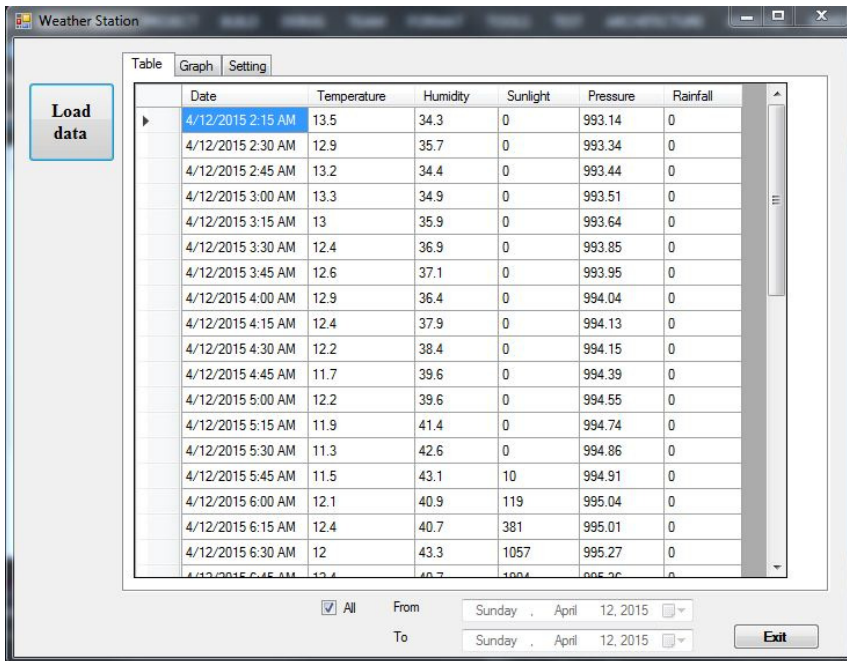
Weather Station

Load data

Table | Graph | Setting

| Date | Temperature | Humidity | Sunlight | Pressure | Rainfall |
|---|---|---|---|---|---|
| 4/12/2015 2:15 AM | 13.5 | 34.3 | 0 | 993.14 | 0 |
| 4/12/2015 2:30 AM | 12.9 | 35.7 | 0 | 993.34 | 0 |
| 4/12/2015 2:45 AM | 13.2 | 34.4 | 0 | 993.44 | 0 |
| 4/12/2015 3:00 AM | 13.3 | 34.9 | 0 | 993.51 | 0 |
| 4/12/2015 3:15 AM | 13 | 35.9 | 0 | 993.64 | 0 |
| 4/12/2015 3:30 AM | 12.4 | 36.9 | 0 | 993.85 | 0 |
| 4/12/2015 3:45 AM | 12.6 | 37.1 | 0 | 993.95 | 0 |
| 4/12/2015 4:00 AM | 12.9 | 36.4 | 0 | 994.04 | 0 |
| 4/12/2015 4:15 AM | 12.4 | 37.9 | 0 | 994.13 | 0 |
| 4/12/2015 4:30 AM | 12.2 | 38.4 | 0 | 994.15 | 0 |
| 4/12/2015 4:45 AM | 11.7 | 39.6 | 0 | 994.39 | 0 |
| 4/12/2015 5:00 AM | 12.2 | 39.6 | 0 | 994.55 | 0 |
| 4/12/2015 5:15 AM | 11.9 | 41.4 | 0 | 994.74 | 0 |
| 4/12/2015 5:30 AM | 11.3 | 42.6 | 0 | 994.86 | 0 |
| 4/12/2015 5:45 AM | 11.5 | 43.1 | 10 | 994.91 | 0 |
| 4/12/2015 6:00 AM | 12.1 | 40.9 | 119 | 995.04 | 0 |
| 4/12/2015 6:15 AM | 12.4 | 40.7 | 381 | 995.01 | 0 |
| 4/12/2015 6:30 AM | 12 | 43.3 | 1057 | 995.27 | 0 |
| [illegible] | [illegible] | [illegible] | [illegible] | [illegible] | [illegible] |

All From Sunday , April 12, 2015

To Sunday , April 12, 2015

Exit